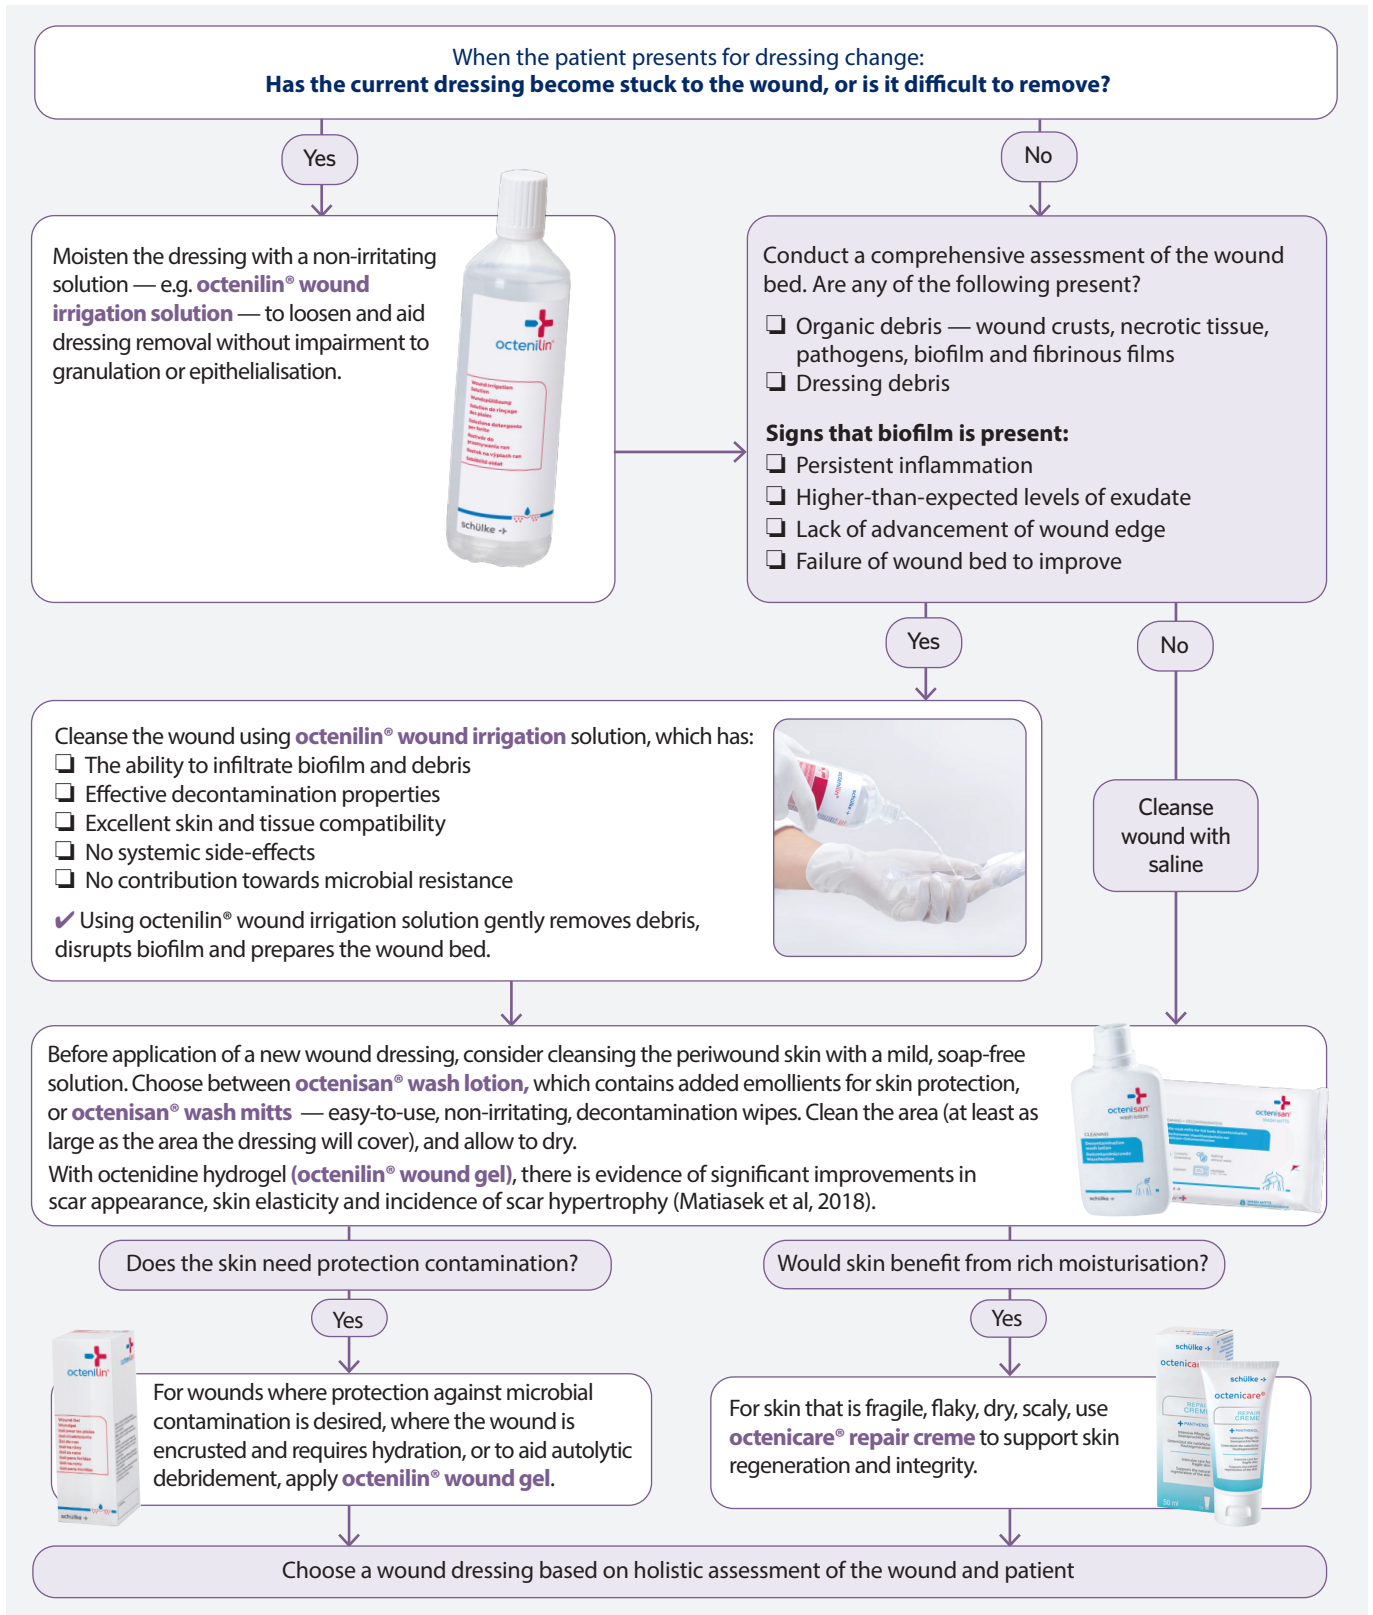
When the patient presents for dressing change:
**Has the current dressing become stuck to the wound, or is it difficult to remove?**

Yes

No

Moisten the dressing with a non-irritating solution — e.g. octenilin® wound irrigation solution — to loosen and aid dressing removal without impairment to granulation or epithelialisation.

octenilin®

schülke

Conduct a comprehensive assessment of the wound bed. Are any of the following present?

❑ Organic debris — wound crusts, necrotic tissue, pathogens, biofilm and fibrinous films
❑ Dressing debris

**Signs that biofilm is present:**
❑ Persistent inflammation
❑ Higher-than-expected levels of exudate
❑ Lack of advancement of wound edge
❑ Failure of wound bed to improve

Yes

No

Cleanse the wound using octenilin® wound irrigation solution, which has:
❑ The ability to infiltrate biofilm and debris
❑ Effective decontamination properties
❑ Excellent skin and tissue compatibility
❑ No systemic side-effects
❑ No contribution towards microbial resistance

✔ Using octenilin® wound irrigation solution gently removes debris, disrupts biofilm and prepares the wound bed.

Cleanse wound with saline

Before application of a new wound dressing, consider cleansing the periwound skin with a mild, soap-free solution. Choose between octenisan® wash lotion, which contains added emollients for skin protection, or octenisan® wash mitts — easy-to-use, non-irritating, decontamination wipes. Clean the area (at least as large as the area the dressing will cover), and allow to dry.
With octenidine hydrogel (octenilin® wound gel), there is evidence of significant improvements in scar appearance, skin elasticity and incidence of scar hypertrophy (Matiasek et al, 2018).

octenisan®

octenisan®

Does the skin need protection contamination?

Would skin benefit from rich moisturisation?

Yes

Yes

octenilin®

For wounds where protection against microbial contamination is desired, where the wound is encrusted and requires hydration, or to aid autolytic debridement, apply octenilin® wound gel.

For skin that is fragile, flaky, dry, scaly, use octenicare® repair creme to support skin regeneration and integrity.

schülke

octenicare®

REPAIR CREME

Choose a wound dressing based on holistic assessment of the wound and patient